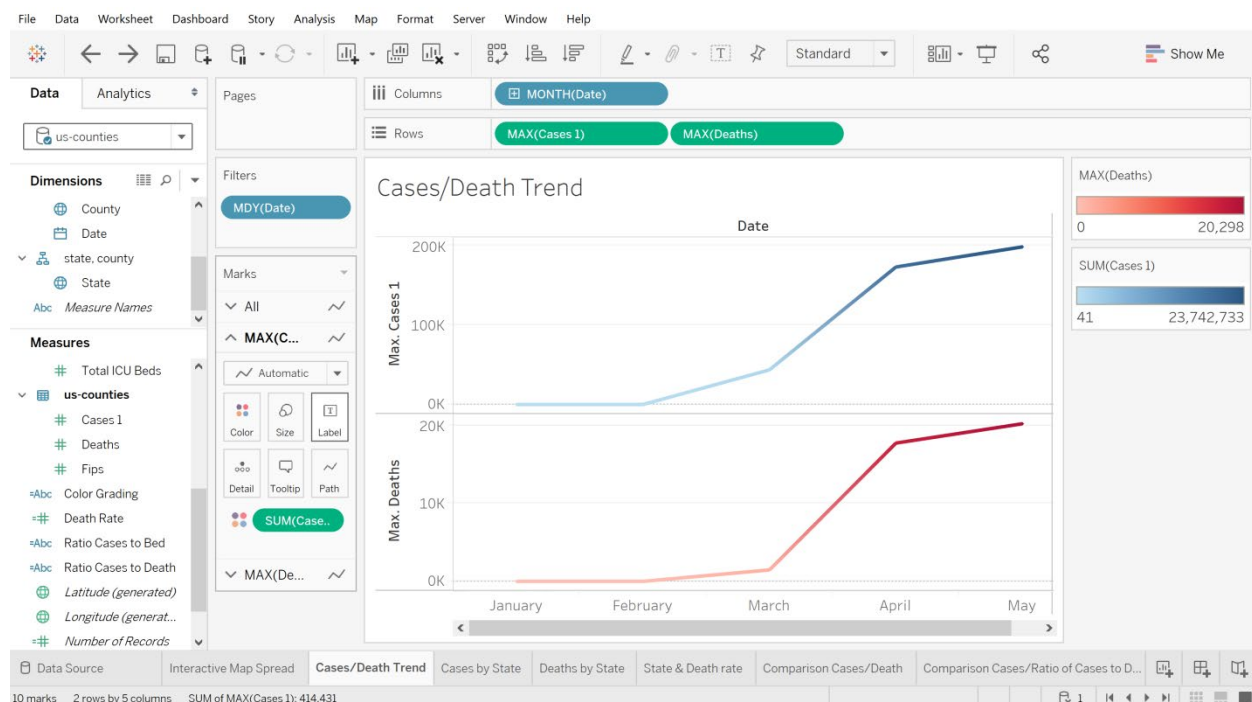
File Data Worksheet Dashboard Story Analysis Map Format Server Window Help

Standard

Show Me

Data Analytics

Pages

Columns MONTH(Date)

Rows MAX(Cases 1) MAX(Deaths)

us-counties

Dimensions

County
Date
state, county
State
Abc Measure Names

Measures

Total ICU Beds
us-counties
Cases 1
Deaths
Fips
=Abc Color Grading
=# Death Rate
=Abc Ratio Cases to Bed
=Abc Ratio Cases to Death
Latitude (generated)
Longitude (generat...
=# Number of Records

Filters

MDY(Date)

Marks

All

MAX(C...

Automatic

Color Size Label

Detail Tooltip Path

SUM(Case..

MAX(De...

Cases/Death Trend

Date

200K
100K
0K
Max. Cases 1

20K
10K
0K
Max. Deaths

January February March April May

MAX(Deaths)
0 20,298

SUM(Cases 1)
41 23,742,733

Data Source Interactive Map Spread Cases/Death Trend Cases by State Deaths by State State & Death rate Comparison Cases/Death Comparison Cases/Ratio of Cases to D...

10 marks 2 rows by 5 columns SUM of MAX(Cases 1): 414,431

1